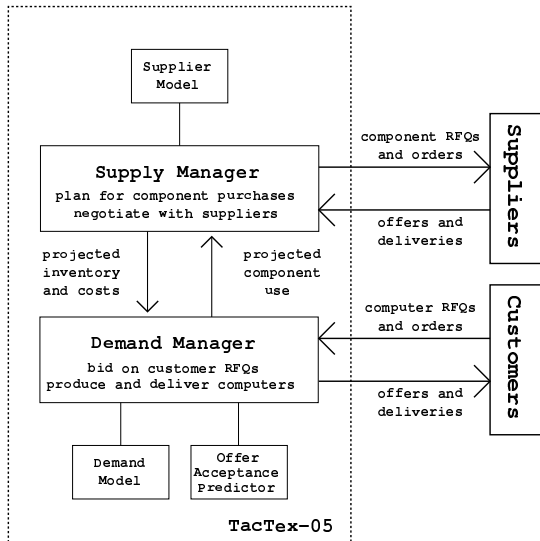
Supplier Model

Supply Manager
plan for component purchases
negotiate with suppliers

component RFQs and orders

offers and deliveries

Suppliers

projected inventory and costs

projected component use

computer RFQs and orders

Customers

Demand Manager
bid on customer RFQs
produce and deliver computers

offers and deliveries

Demand Model

Offer Acceptance Predictor

TacTex-05